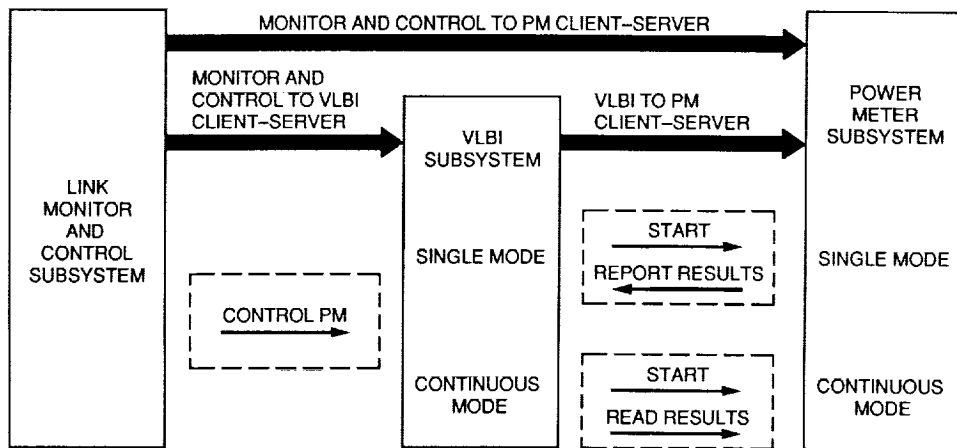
MONITOR AND CONTROL TO PM CLIENT–SERVER

MONITOR AND CONTROL TO VLBI CLIENT–SERVER

VLBI TO PM CLIENT–SERVER

LINK MONITOR AND CONTROL SUBSYSTEM

VLBI SUBSYSTEM

POWER METER SUBSYSTEM

CONTROL PM

SINGLE MODE

START

REPORT RESULTS

SINGLE MODE

CONTINUOUS MODE

START

READ RESULTS

CONTINUOUS MODE